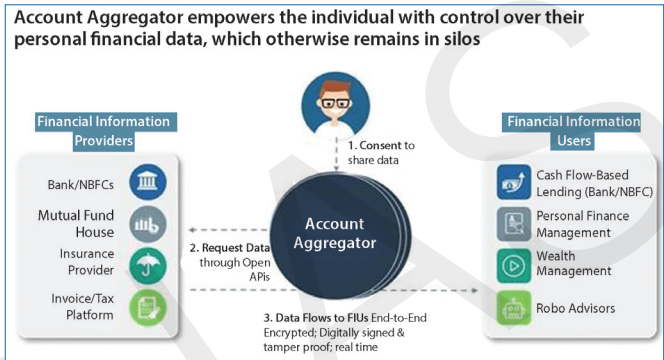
Account Aggregator empowers the individual with control over their personal financial data, which otherwise remains in silos

Financial Information Providers

Bank/NBFCs

Mutual Fund House

Insurance Provider

Invoice/Tax Platform

1. Consent to share data

Account Aggregator

2. Request Data through Open APIs

3. Data Flows to FIUs End-to-End Encrypted; Digitally signed & tamper proof; real time

Financial Information Users

Cash Flow-Based Lending (Bank/NBFC)

Personal Finance Management

Wealth Management

Robo Advisors